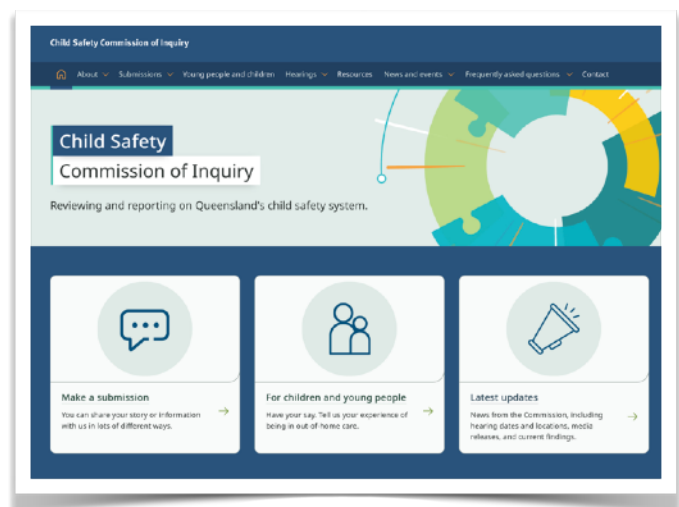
Child Safety Commission of Inquiry

About Submissions Young people and children Hearings Resources News and events Frequently asked questions Contact

Child Safety
Commission of Inquiry

Reviewing and reporting on Queensland's child safety system.

Make a submission
You can share your story or information with us in lots of different ways.

For children and young people
Have your say. Tell us your experience of being in out of home care.

Latest updates
News from the Commission, including hearing dates and locations, media releases, and current findings.